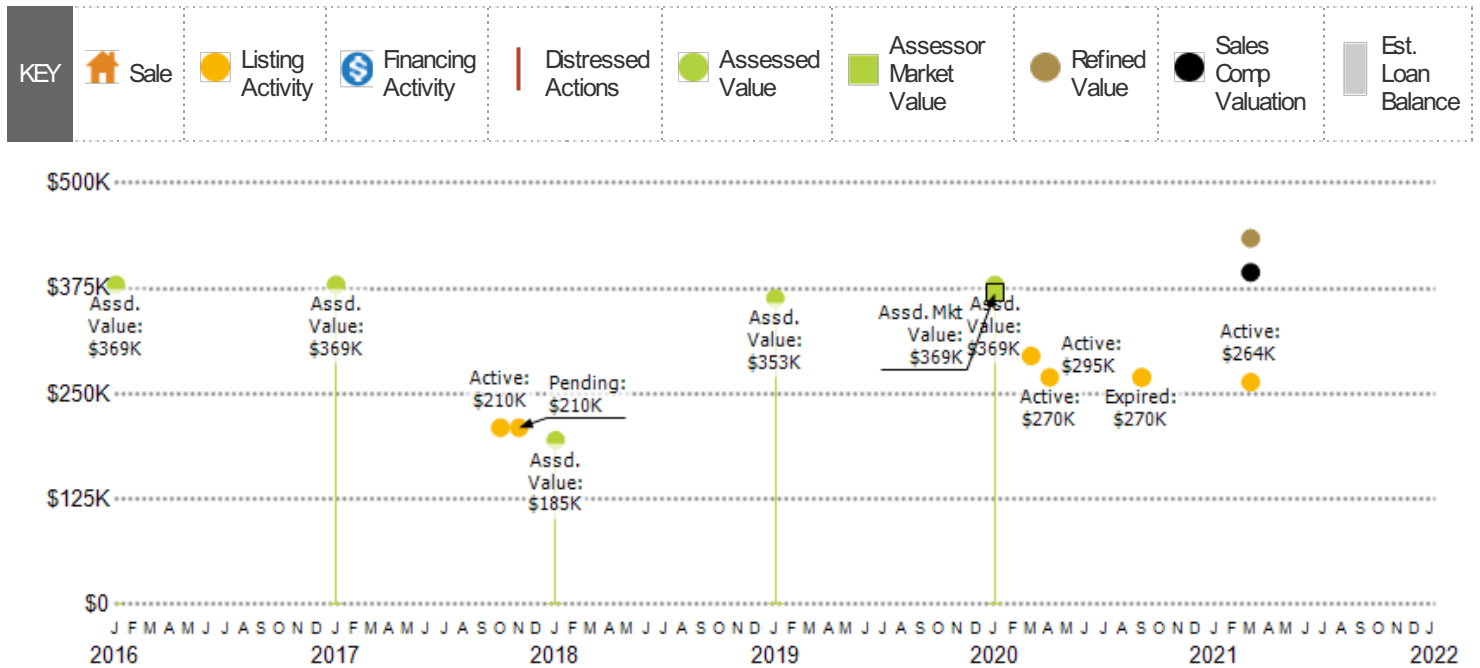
KEY
Sale
Listing Activity
Financing Activity
Distressed Actions
Assessed Value
Assessor Market Value
Refined Value
Sales Comp Valuation
Est. Loan Balance

$500K
$375K
$250K
$125K
$0

Assd. Value: $369K
Assd. Value: $369K
Active: $210K
Pending: $210K
Assd. Value: $185K
Assd. Value: $353K
Assd. Mkt Value: $369K
Assd. Value: $369K
Active: $270K
Active: $295K
Expired: $270K
Active: $264K

J F M A M J J A S O N D J F M A M J J A S O N D J F M A M J J A S O N D J F M A M J J A S O N D J F M A M J J A S O N D J F M A M J J A S O N D J
2016 2017 2018 2019 2020 2021 2022